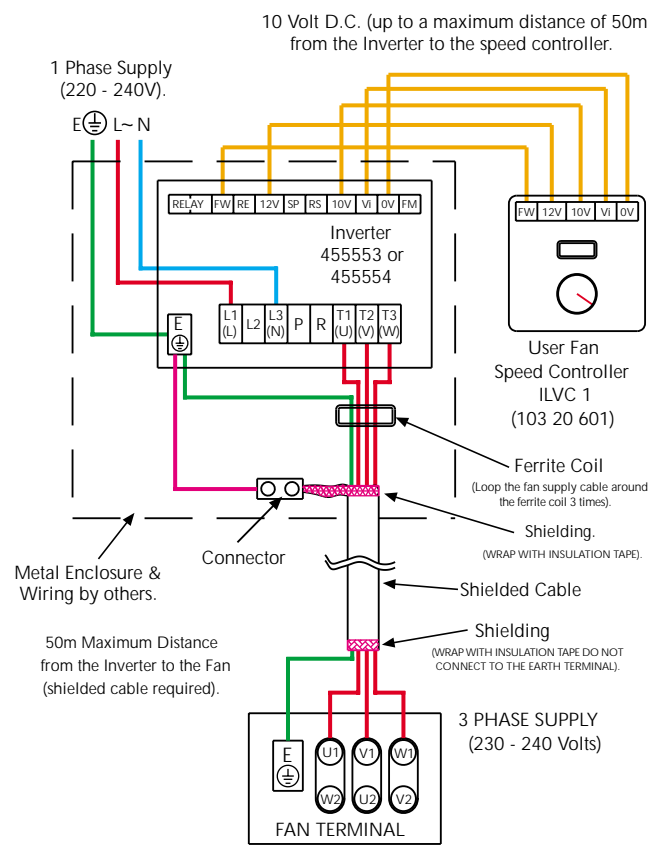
10 Volt D.C. (up to a maximum distance of 50m from the Inverter to the speed controller.

1 Phase Supply (220 - 240V).

E⏚ L~ N

RELAY FW RE 12V SP RS 10V Vi 0V FM

Inverter 455553 or 455554

L1 (L) L2 L3 (N) P R T1 (U) T2 (V) T3 (W)

E ⏚

FW 12V 10V Vi 0V

User Fan Speed Controller ILVC 1 (103 20 601)

Ferrite Coil
(Loop the fan supply cable around the ferrite coil 3 times).

Shielding.
(WRAP WITH INSULATION TAPE).

Connector

Metal Enclosure & Wiring by others.

Shielded Cable

Shielding
(WRAP WITH INSULATION TAPE DO NOT CONNECT TO THE EARTH TERMINAL).

50m Maximum Distance from the Inverter to the Fan (shielded cable required).

3 PHASE SUPPLY (230 - 240 Volts)

E ⏚ U1 V1 W1 W2 U2 V2

FAN TERMINAL